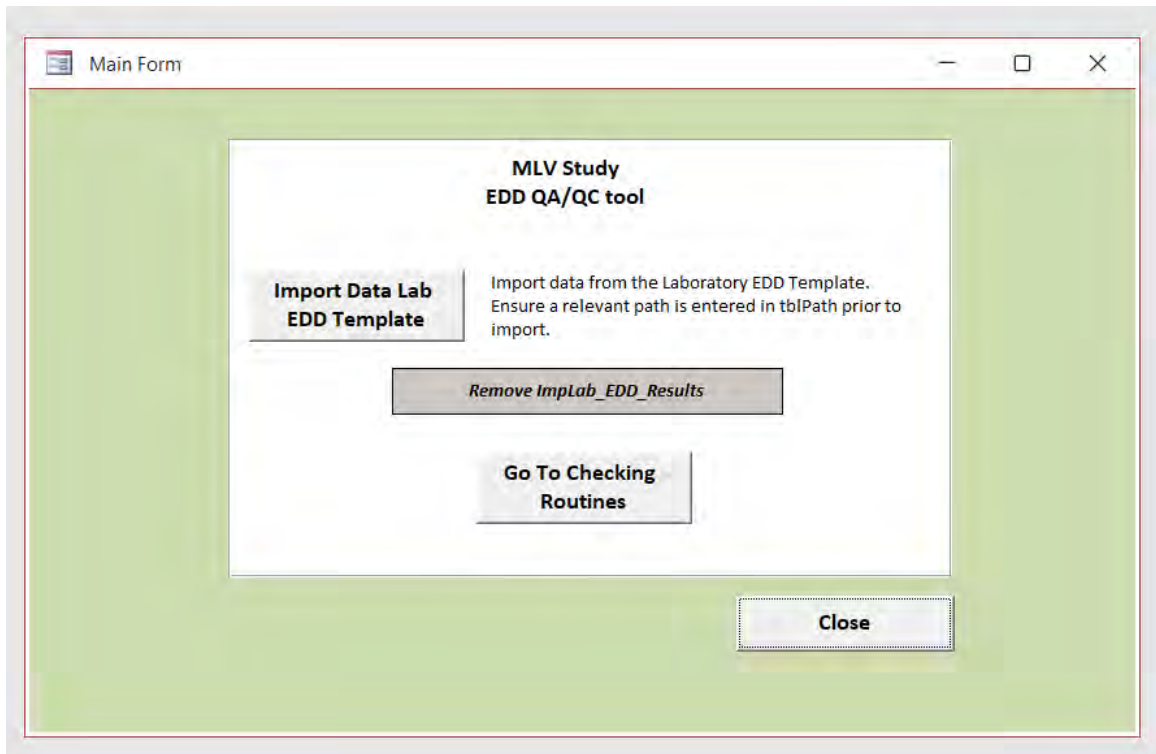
Main Form

MLV Study
EDD QA/QC tool

Import Data Lab EDD Template

Import data from the Laboratory EDD Template. Ensure a relevant path is entered in tblPath prior to import.

Remove ImpLab_EDD_Results

Go To Checking Routines

Close